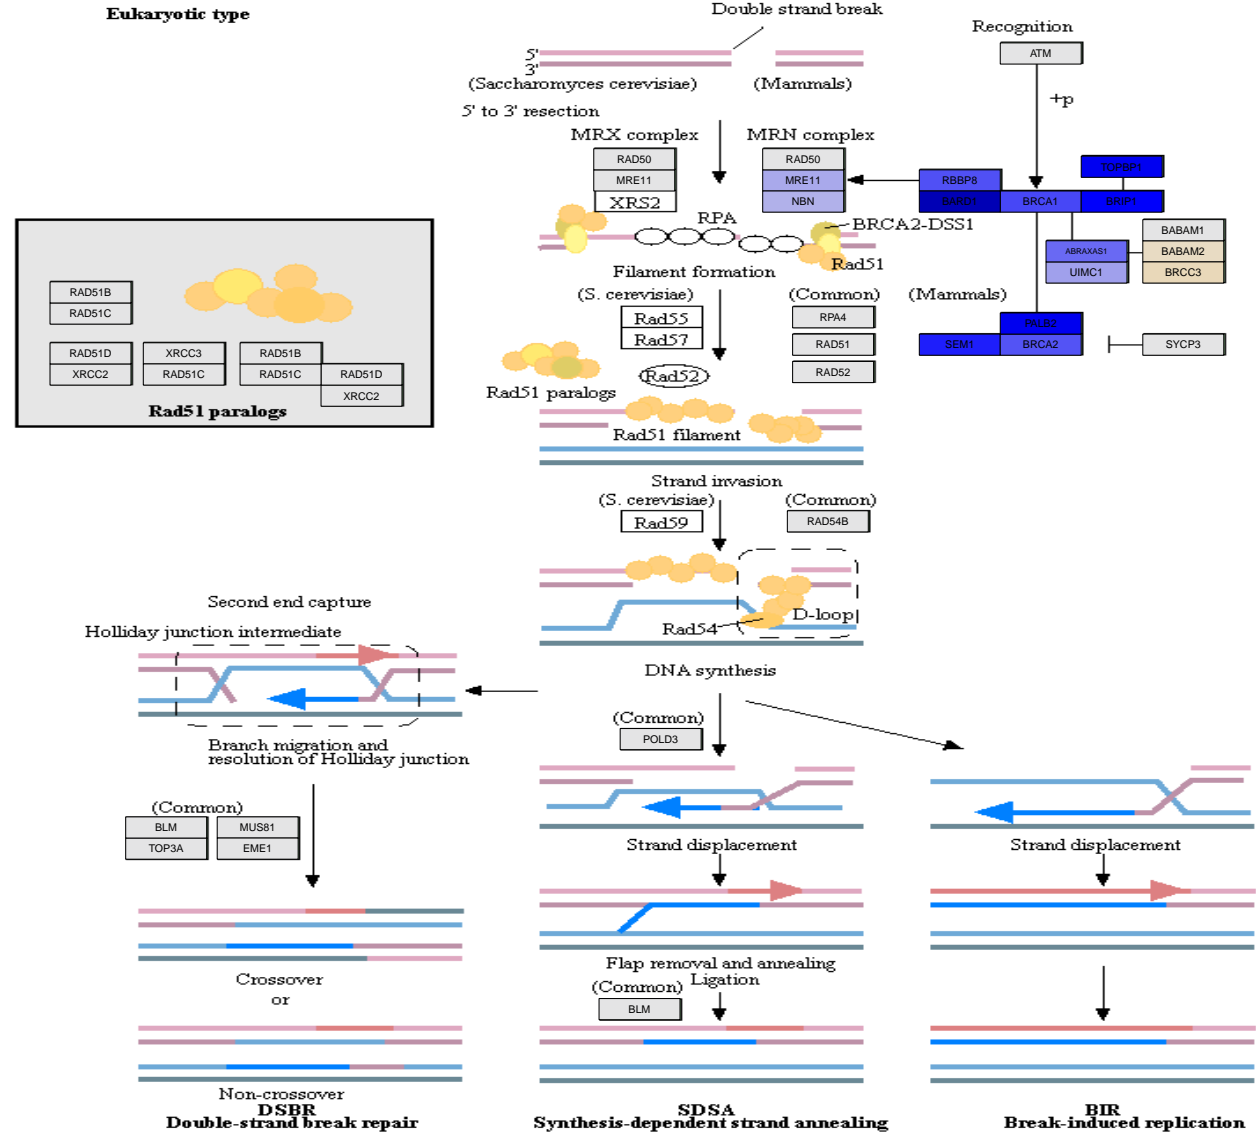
Eukaryotic type

Double strand break

5'
3'
(Saccharomyces cerevisiae)
(Mammals)

Recognition

ATM

+p

5' to 3' resection

MRX complex

RAD50
MRE11
XRS2

MRN complex

RAD50
MRE11
NBN

RBBP8
BARD1
BRCA1
BRIP1
TOPBP1

RPA

BRCA2-DSS1

Rad51

BABAM1
BABAM2
BRCC3
ABRAXAS1
UIMC1

Filament formation

(S. cerevisiae)
Rad55
Rad57

(Common)
RPA4
RAD51
RAD52

(Mammals)

PALB2
SEM1
BRCA2
SYCP3

Rad52

Rad51 paralogs

RAD51B
RAD51C
RAD51D
XRCC2
XRCC3
RAD51C
RAD51B
RAD51C
RAD51D
XRCC2
Rad51 paralogs

Rad51 filament

Strand invasion

(S. cerevisiae)
Rad59

(Common)
RAD54B

D-loop

Rad54

Second end capture

Holliday junction intermediate

DNA synthesis

(Common)
POLD3

Branch migration and resolution of Holliday junction

(Common)
BLM
TOP3A
MUS81
EME1

Strand displacement

Strand displacement

Flap removal and annealing

(Common)
Ligation
BLM

Crossover
or

Non-crossover
DSBR
Double-strand break repair

SDSA
Synthesis-dependent strand annealing

BIR
Break-induced replication